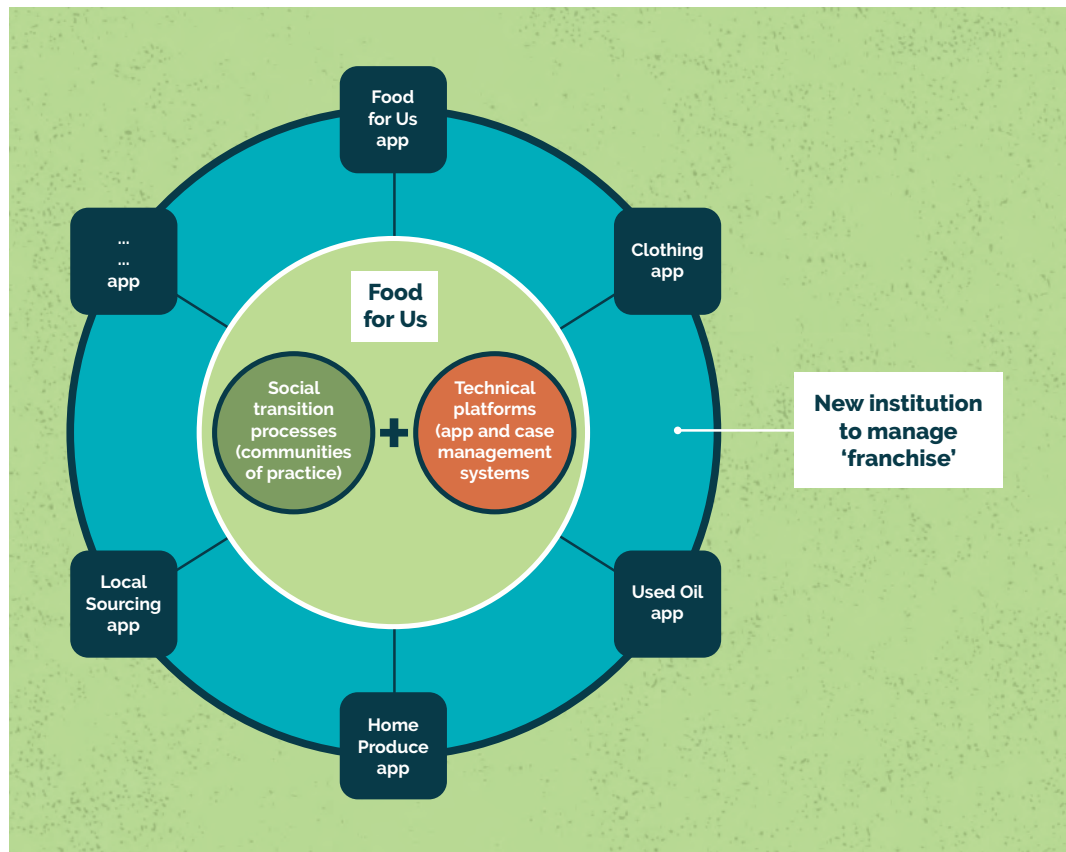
Food for Us app

...
...
app

Clothing app

Food for Us

Social transition processes (communities of practice)

+

Technical platforms (app and case management systems

New institution to manage ‘franchise’

Local Sourcing app

Used Oil app

Home Produce app